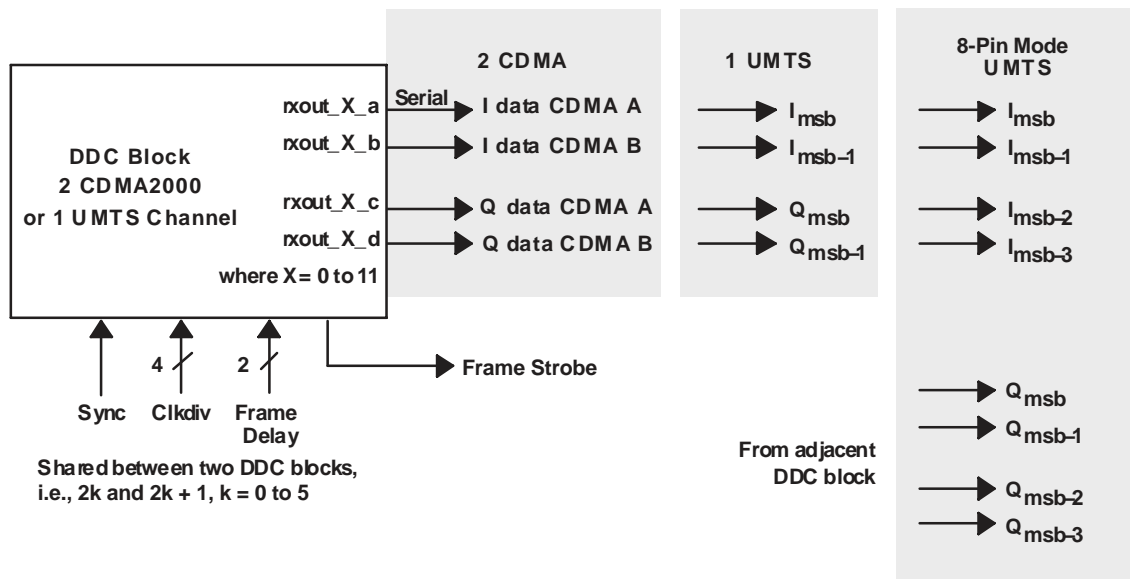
DDC Block
2 CDMA2000
or 1 UMTS Channel

rxout_X_a
rxout_X_b
rxout_X_c
rxout_X_d
where X = 0 to 11

Serial

2 CDMA
I data CDMA A
I data CDMA B
Q data CDMA A
Q data CDMA B

1 UMTS
$I_{msb}$
$I_{msb-1}$
$Q_{msb}$
$Q_{msb-1}$

8-Pin Mode
UMTS
$I_{msb}$
$I_{msb-1}$
$I_{msb-2}$
$I_{msb-3}$

$Q_{msb}$
$Q_{msb-1}$
$Q_{msb-2}$
$Q_{msb-3}$

From adjacent
DDC block

4
2

Frame Strobe

Sync
Clkdiv
Frame
Delay

Shared between two DDC blocks,
i.e., 2k and 2k + 1, k = 0 to 5